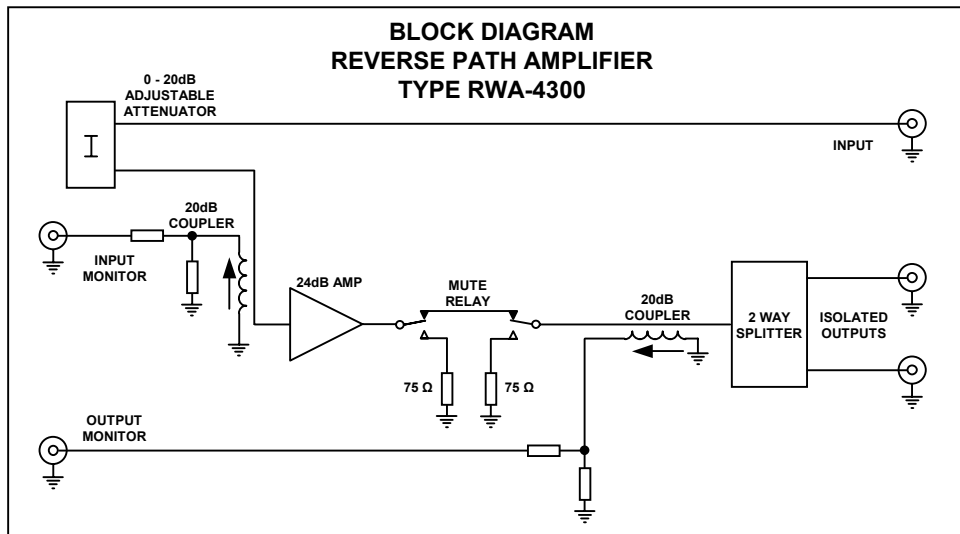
BLOCK DIAGRAM
REVERSE PATH AMPLIFIER
TYPE RWA-4300

0 - 20dB
ADJUSTABLE
ATTENUATOR

INPUT

20dB
COUPLER

INPUT
MONITOR

24dB AMP

MUTE
RELAY

20dB
COUPLER

2 WAY
SPLITTER

ISOLATED
OUTPUTS

75 Ω

75 Ω

OUTPUT
MONITOR